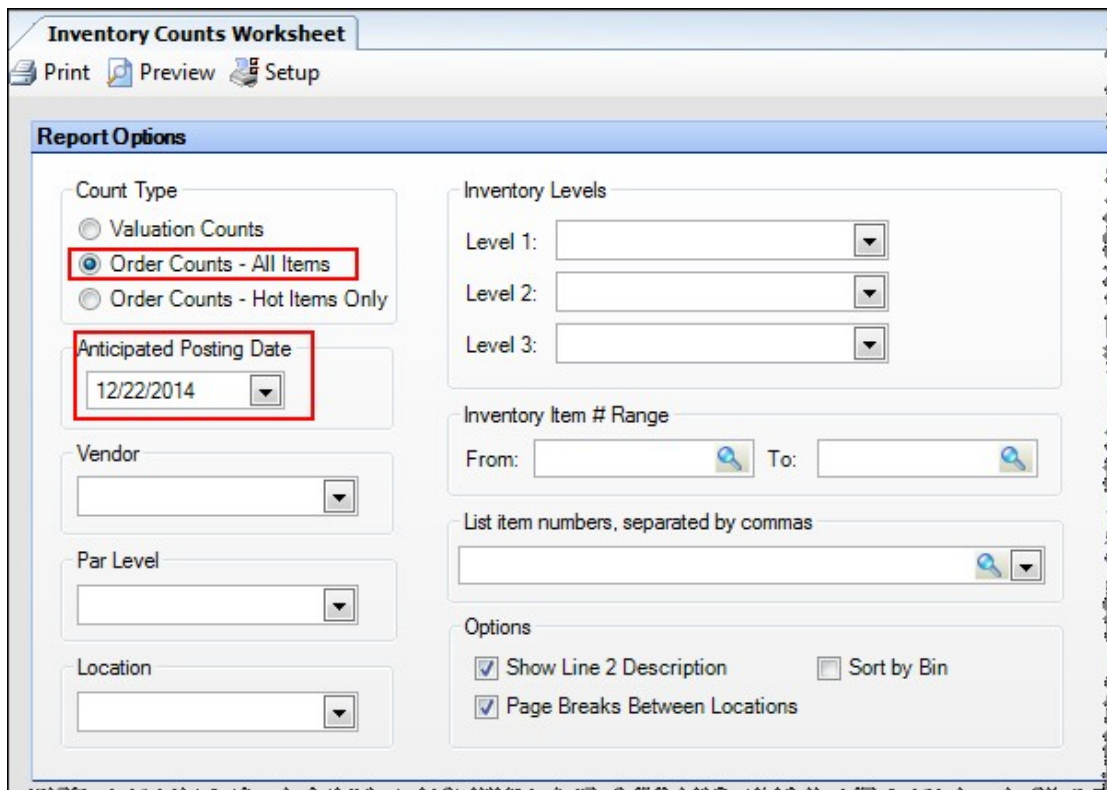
Inventory Counts Worksheet

Print Preview Setup

Report Options

Count Type

Valuation Counts

Order Counts - All Items

Order Counts - Hot Items Only

Anticipated Posting Date

12/22/2014

Vendor

Par Level

Location

Inventory Levels

Level 1:

Level 2:

Level 3:

Inventory Item # Range

From: To:

List item numbers, separated by commas

Options

Show Line 2 Description

Sort by Bin

Page Breaks Between Locations